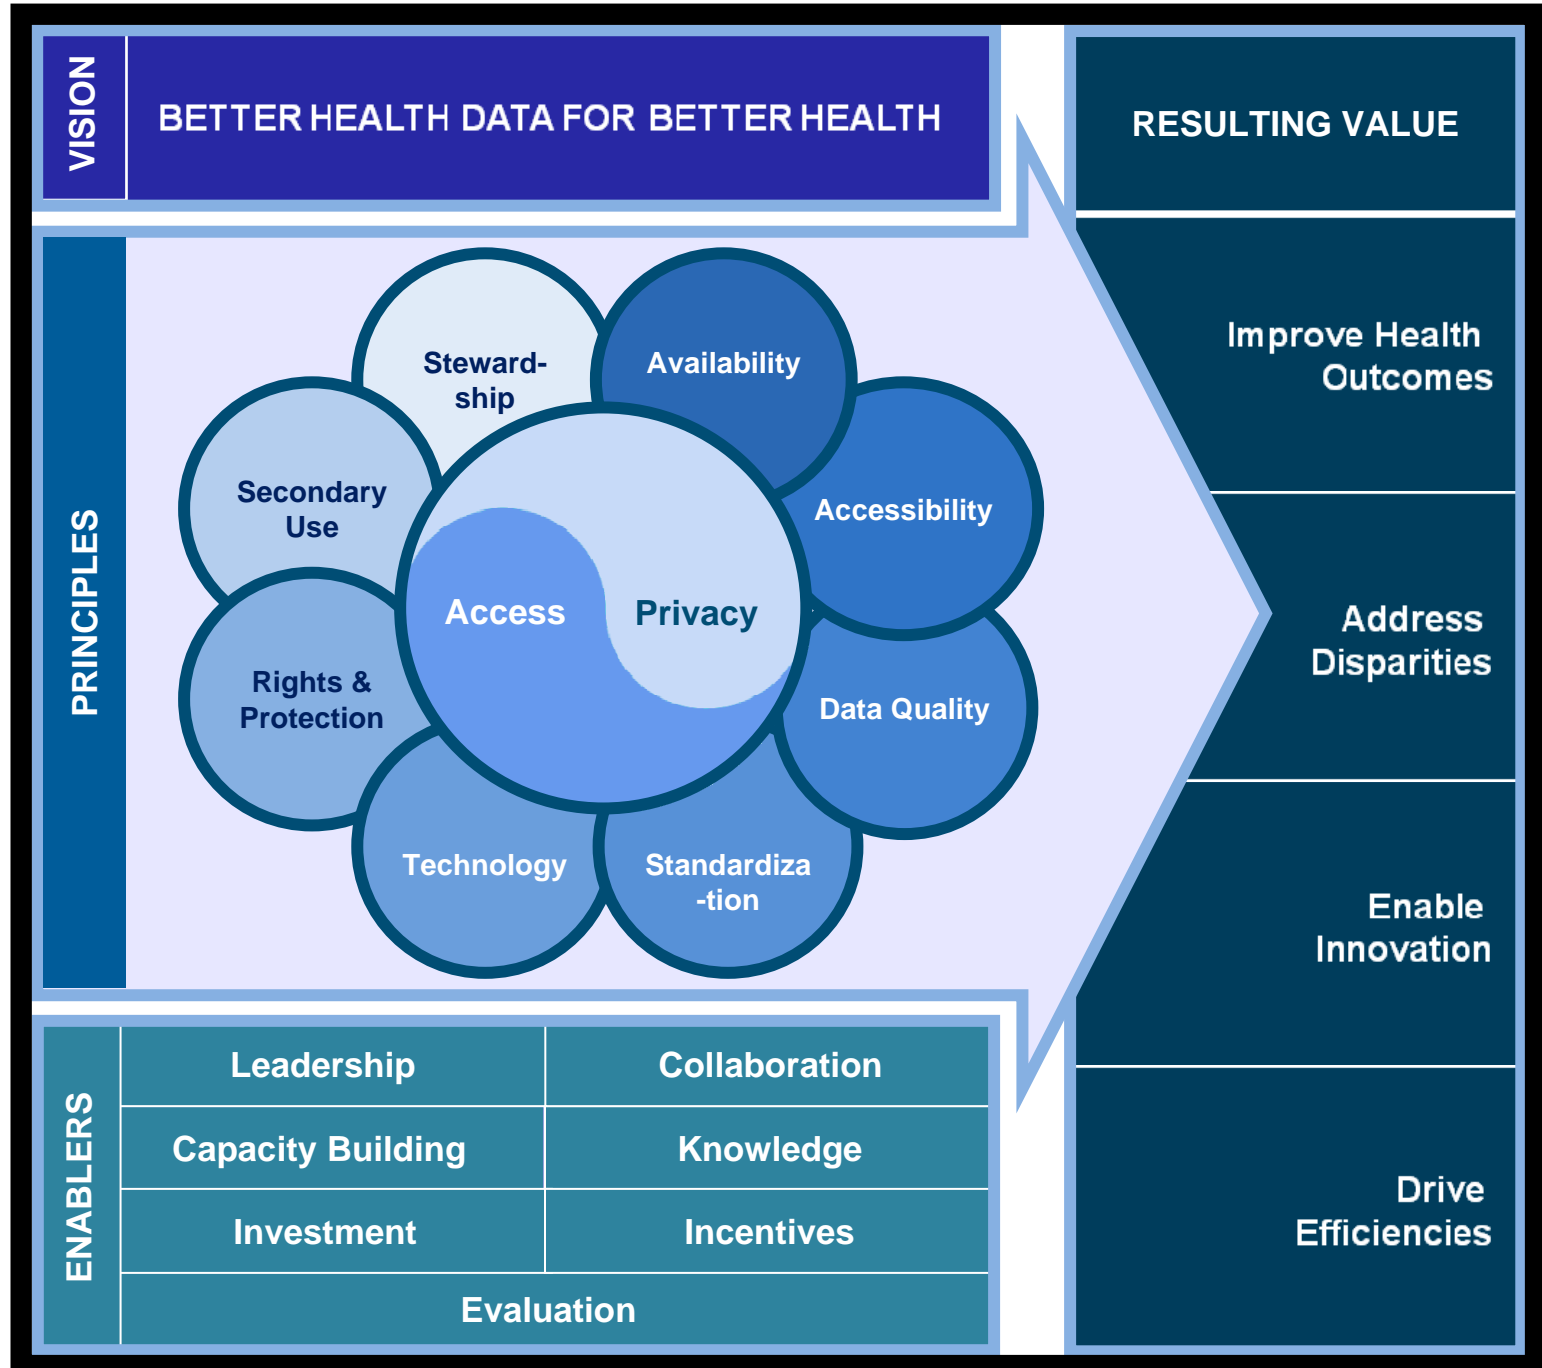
VISION

BETTER HEALTH DATA FOR BETTER HEALTH

RESULTING VALUE

PRINCIPLES

Steward-ship

Availability

Secondary Use

Accessibility

Access

Privacy

Rights & Protection

Data Quality

Technology

Standardiza-tion

Improve Health Outcomes

Address Disparities

Enable Innovation

Drive Efficiencies

ENABLERS

| Leadership | Collaboration |
|---|---|
| Capacity Building | Knowledge |
| Investment | Incentives |
| Evaluation | |